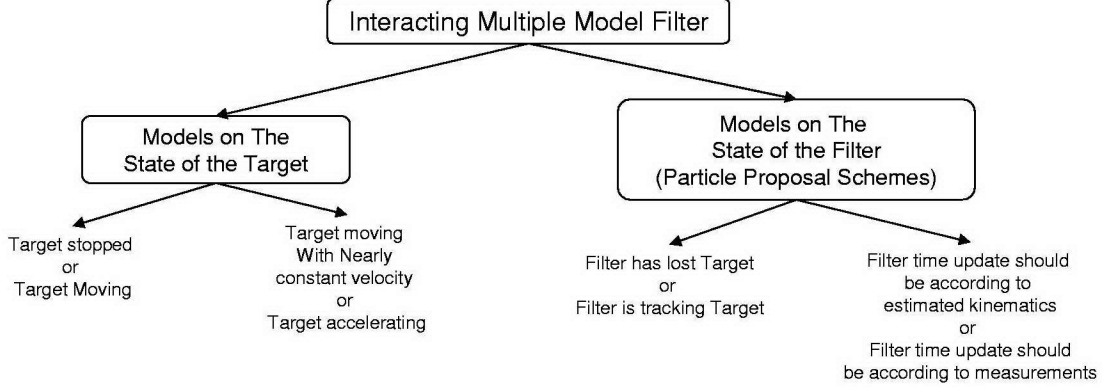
Interacting Multiple Model Filter

Models on The State of the Target

Models on The State of the Filter (Particle Proposal Schemes)

Target stopped or Target Moving

Target moving With Nearly constant velocity or Target accelerating

Filter has lost Target or Filter is tracking Target

Filter time update should be according to estimated kinematics or Filter time update should be according to measurements